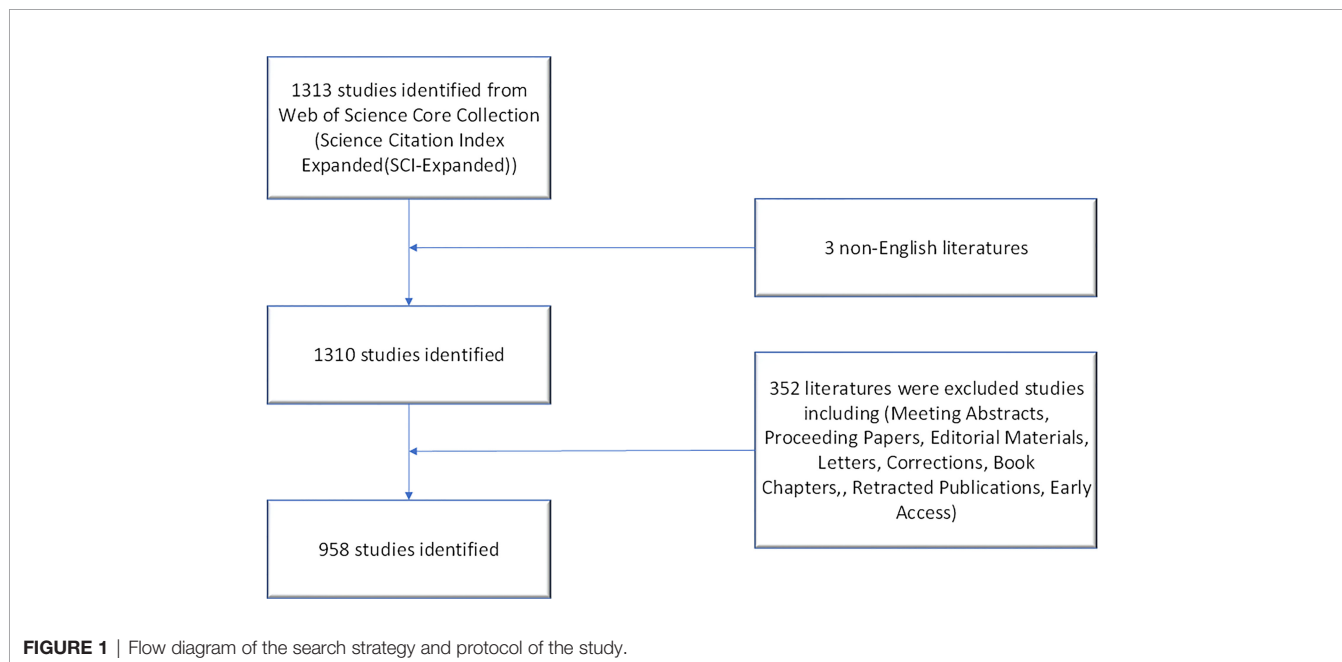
1313 studies identified from Web of Science Core Collection (Science Citation Index Expanded(SCI-Expanded))

3 non-English literatures

1310 studies identified

352 literatures were excluded studies including (Meeting Abstracts, Proceeding Papers, Editorial Materials, Letters, Corrections, Book Chapters,, Retracted Publications, Early Access)

958 studies identified

FIGURE 1 | Flow diagram of the search strategy and protocol of the study.